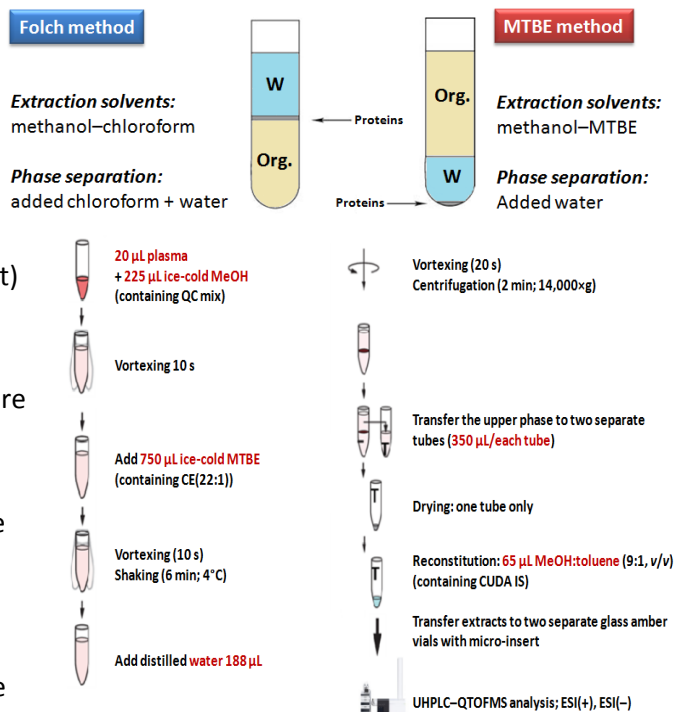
Folch method

Extraction solvents:
methanol–chloroform

Phase separation:
added chloroform + water

W

Org.

Proteins

Org.

W

Proteins

MTBE method

Extraction solvents:
methanol–MTBE

Phase separation:
Added water

t)

re

e

e

20 µL plasma
+ 225 µL ice-cold MeOH
(containing QC mix)

Vortexing 10 s

Add 750 µL ice-cold MTBE
(containing CE(22:1))

Vortexing (10 s)
Shaking (6 min; 4°C)

Add distilled water 188 µL

Vortexing (20 s)
Centrifugation (2 min; 14,000×g)

Transfer the upper phase to two separate tubes (350 µL/each tube)

Drying: one tube only

Reconstitution: 65 µL MeOH:toluene (9:1, $v/v$)
(containing CUDA IS)

Transfer extracts to two separate glass amber vials with micro-insert

UHPLC–QTOFMS analysis; ESI(+), ESI(–)